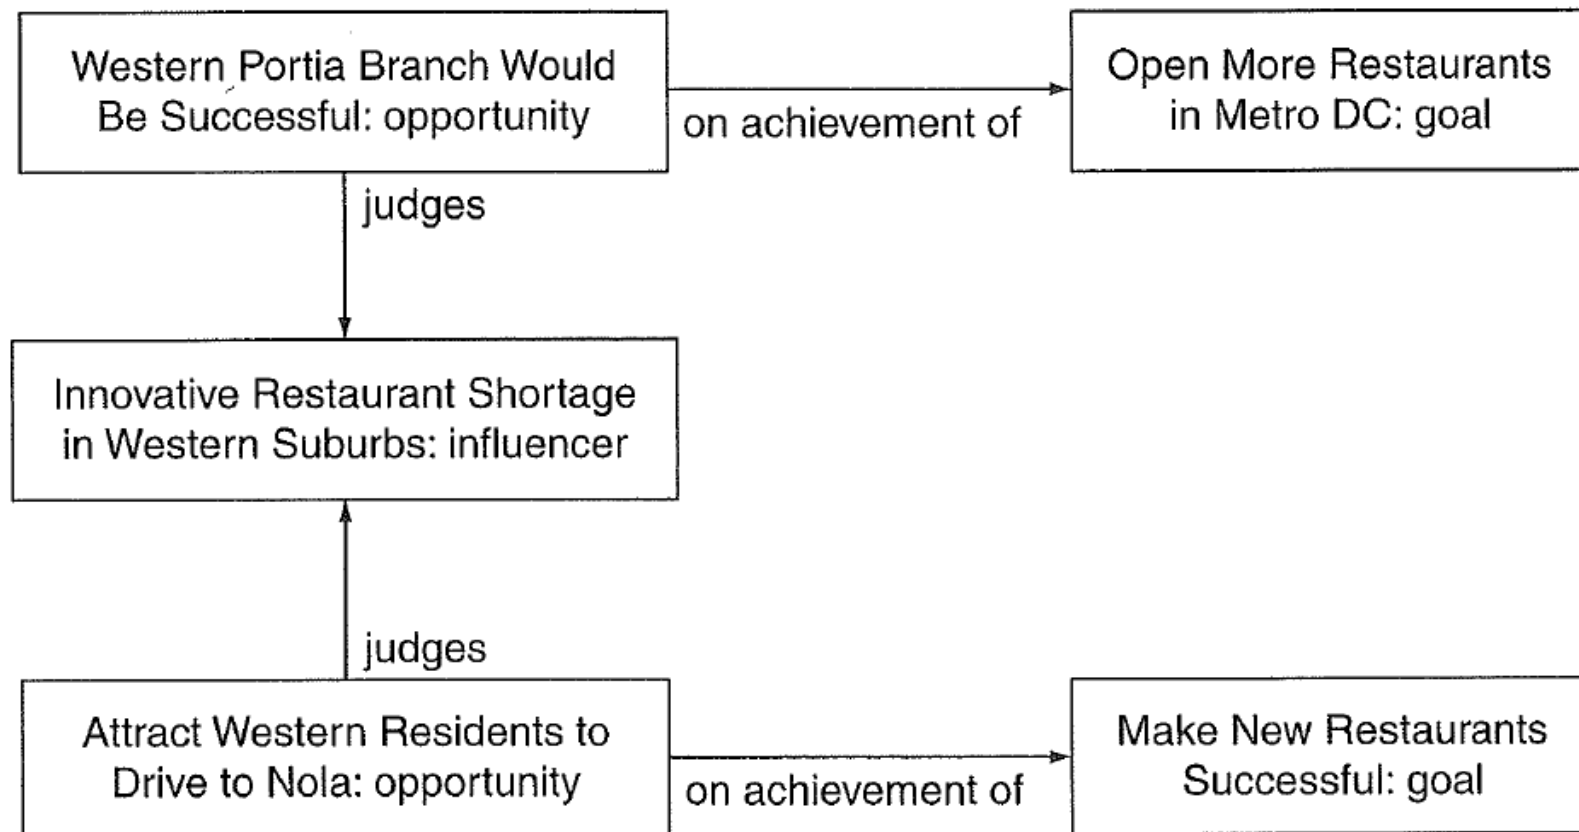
Western Portia Branch Would Be Successful: opportunity

on achievement of

Open More Restaurants in Metro DC: goal

judges

Innovative Restaurant Shortage in Western Suburbs: influencer

judges

Attract Western Residents to Drive to Nola: opportunity

on achievement of

Make New Restaurants Successful: goal